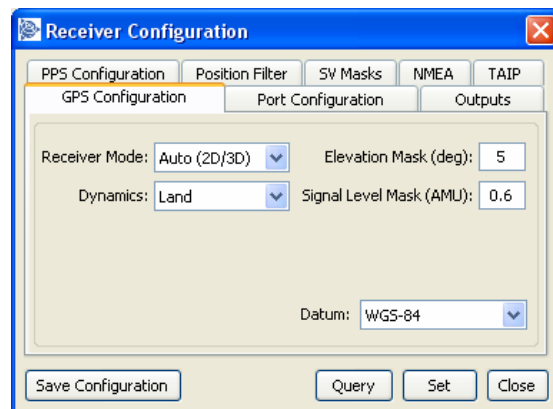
Receiver Configuration

PPS Configuration | Position Filter | SV Masks | NMEA | TAIP
GPS Configuration | Port Configuration | Outputs

Receiver Mode: Auto (2D/3D)
Elevation Mask (deg): 5
Dynamics: Land
Signal Level Mask (AMU): 0.6

Datum: WGS-84

Save Configuration
Query
Set
Close